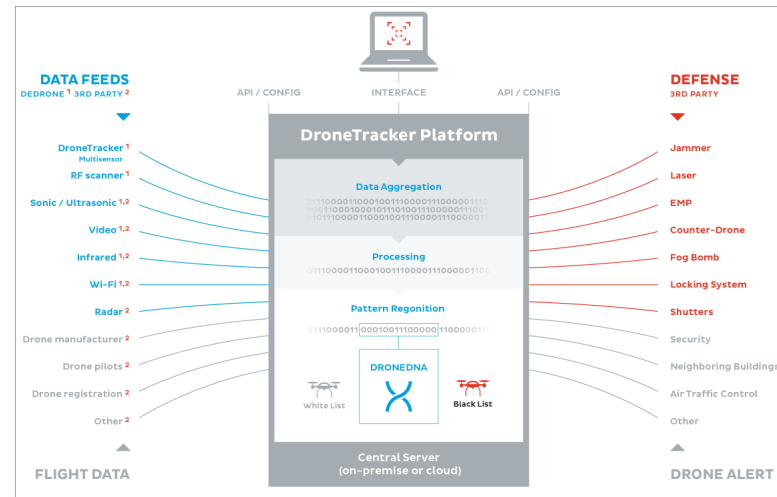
DATA FEEDS
DEDRONE $^1$ 3RD PARTY $^2$

API / CONFIG

INTERFACE

API / CONFIG

DEFENSE
3RD PARTY

DroneTracker $^1$
Multisensor
RF scanner $^1$
Sonic / Ultrasonic $^{1,2}$
Video $^{1,2}$
Infrared $^{1,2}$
Wi-Fi $^{1,2}$
Radar $^2$
Drone manufacturer $^2$
Drone pilots $^2$
Drone registration $^2$
Other $^2$

FLIGHT DATA

DroneTracker Platform

Data Aggregation

011100001100010011100001110000011100
000110001000101101001110000011100001
001011000011000100111000011100000111

Processing

01110000110001001110000111000001100

Pattern Regonition

0111000011 000100111000001 1100000111

DRONEDNA

White List

Black List

Central Server
(on-premise or cloud)

Jammer
Laser
EMP
Counter-Drone
Fog Bomb
Locking System
Shutters
Security
Neighboring Buildings
Air Traffic Control
Other

DRONE ALERT